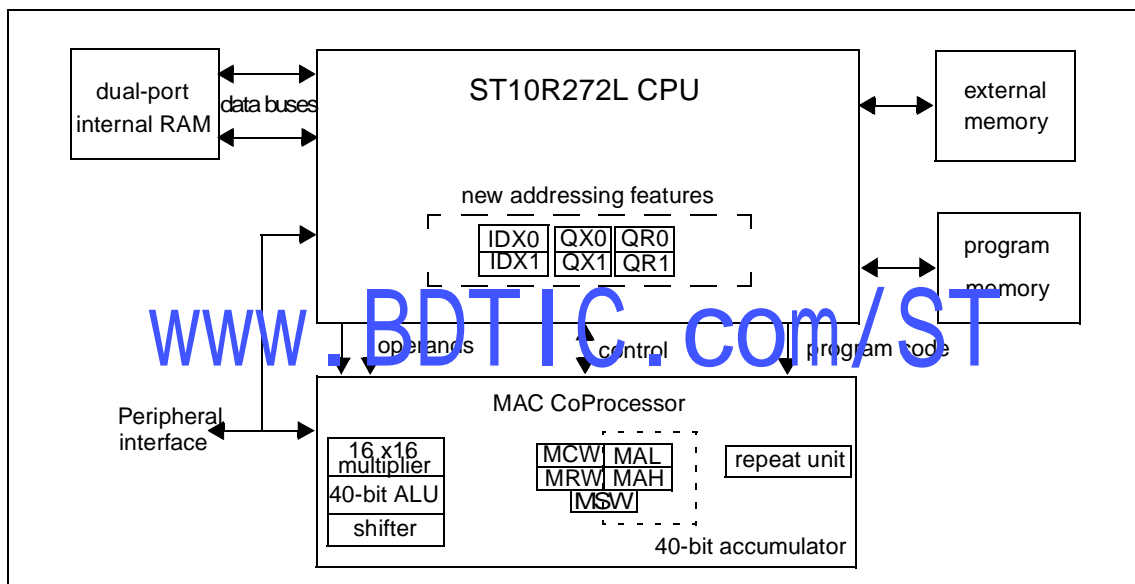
dual-port internal RAM

data buses

ST10R272L CPU

external memory

new addressing features

IDX0
IDX1
QX0
QX1
QR0
QR1

program memory

www.BDTIC.com/ST

operands

control

program code

Peripheral interface

MAC CoProcessor

16 x16 multiplier
40-bit ALU
shifter

MCW
MRW
MAL
MAH
MSW

repeat unit

40-bit accumulator